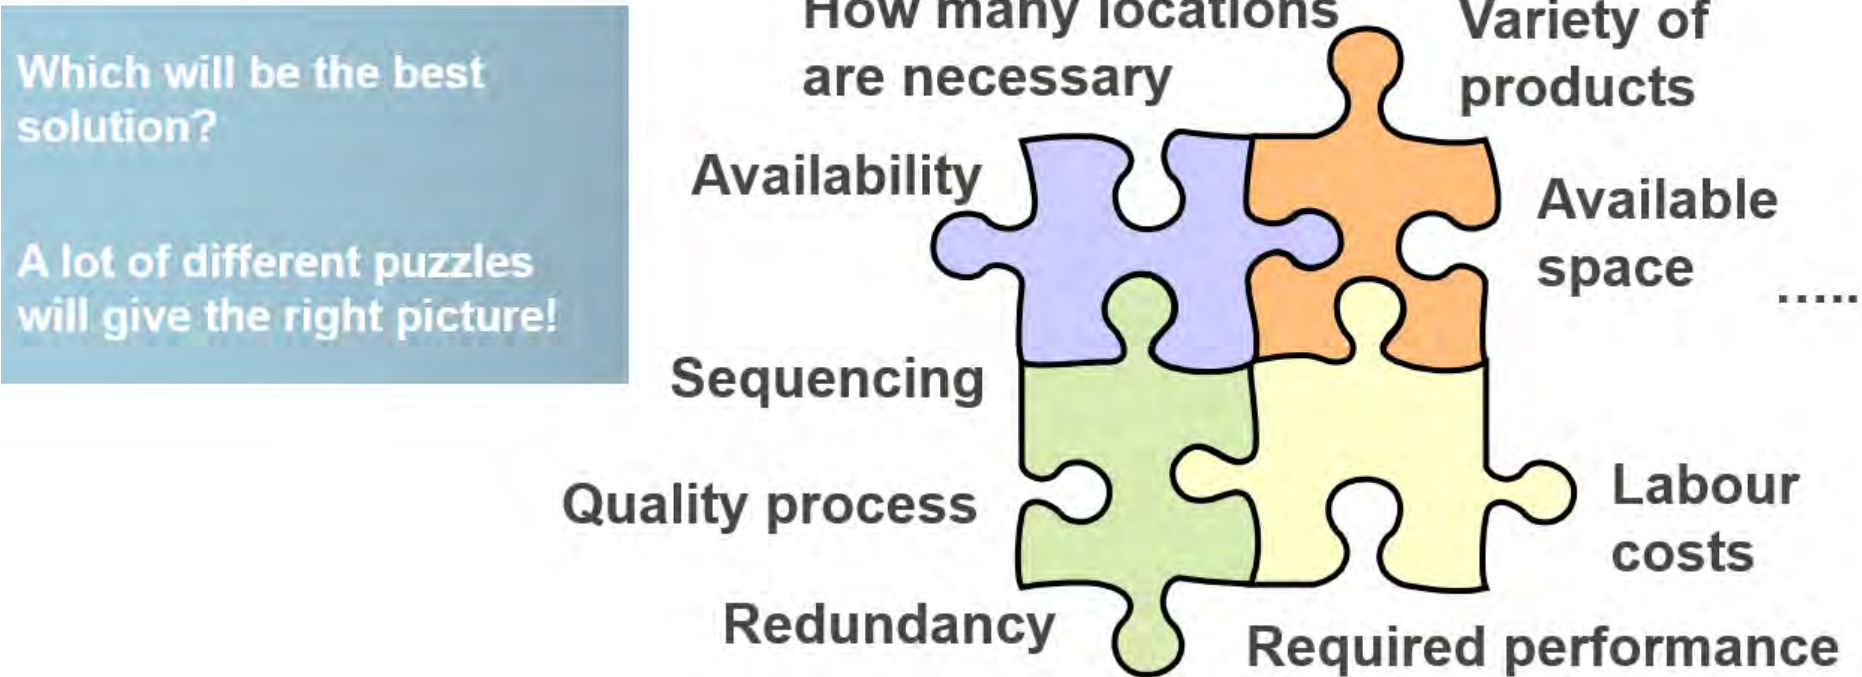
Which will be the best solution?

A lot of different puzzles will give the right picture!

How many locations are necessary

Variety of products

Availability

Available space

.....

Sequencing

Quality process

Labour costs

Redundancy

Required performance